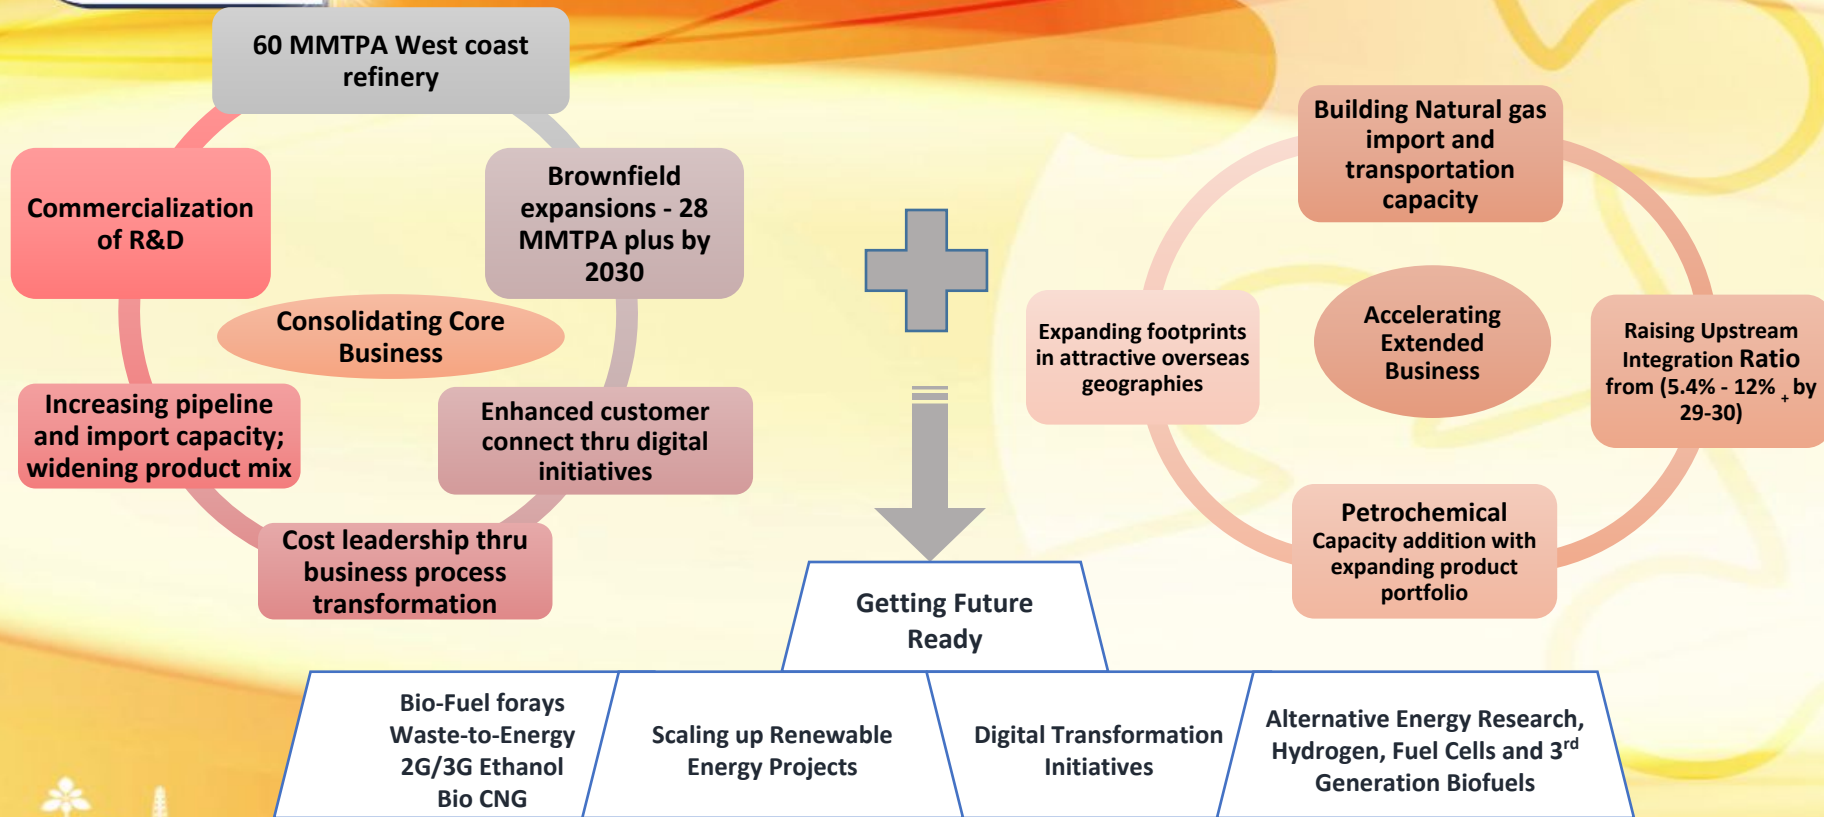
60 MMTPA West coast refinery

Commercialization of R&D

Brownfield expansions - 28 MMTPA plus by 2030

Consolidating Core Business

Increasing pipeline and import capacity; widening product mix

Enhanced customer connect thru digital initiatives

Cost leadership thru business process transformation

Building Natural gas import and transportation capacity

Expanding footprints in attractive overseas geographies

Accelerating Extended Business

Raising Upstream Integration Ratio from (5.4% - 12% + by 29-30)

Petrochemical Capacity addition with expanding product portfolio

Getting Future Ready

Bio-Fuel forays Waste-to-Energy 2G/3G Ethanol Bio CNG

Scaling up Renewable Energy Projects

Digital Transformation Initiatives

Alternative Energy Research, Hydrogen, Fuel Cells and 3$^{rd}$ Generation Biofuels